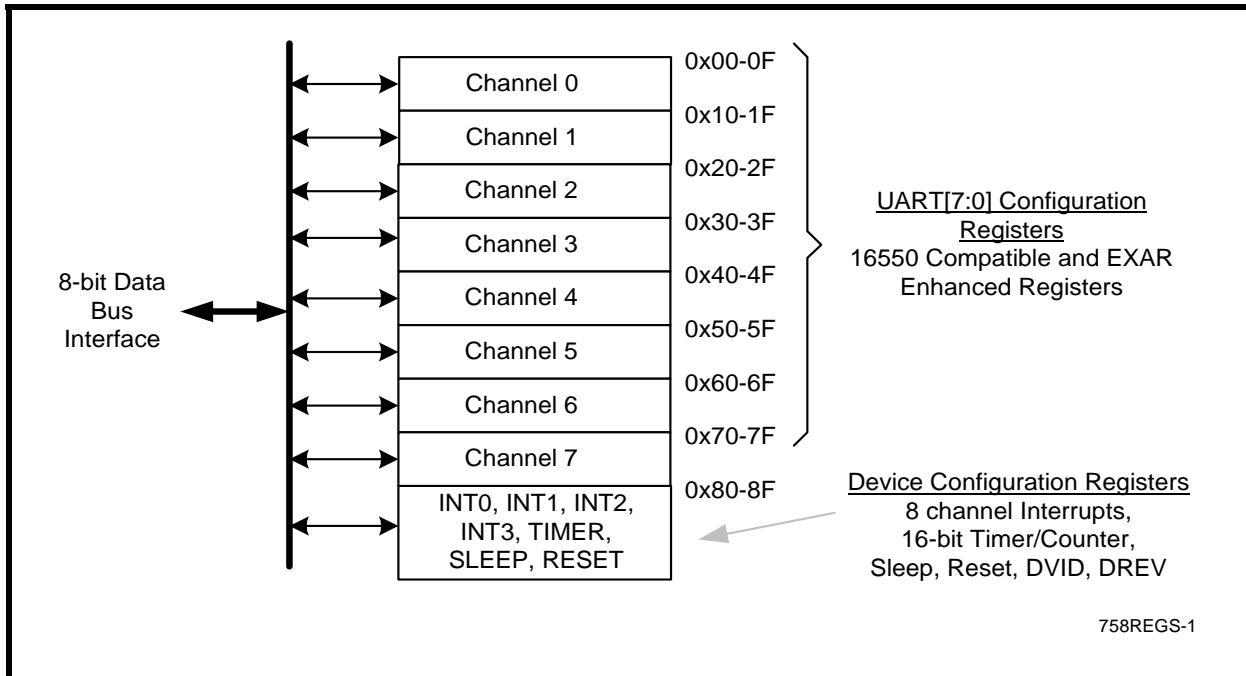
8-bit Data Bus Interface

| Channel 0 | 0x00-0F |
|---|---|
| Channel 1 | 0x10-1F |
| Channel 2 | 0x20-2F |
| Channel 3 | 0x30-3F |
| Channel 4 | 0x40-4F |
| Channel 5 | 0x50-5F |
| Channel 6 | 0x60-6F |
| Channel 7 | 0x70-7F |
| INT0, INT1, INT2, INT3, TIMER, SLEEP, RESET | 0x80-8F |

UART[7:0] Configuration Registers
16550 Compatible and EXAR Enhanced Registers

Device Configuration Registers
8 channel Interrupts, 16-bit Timer/Counter, Sleep, Reset, DVID, DREV

758REGS-1